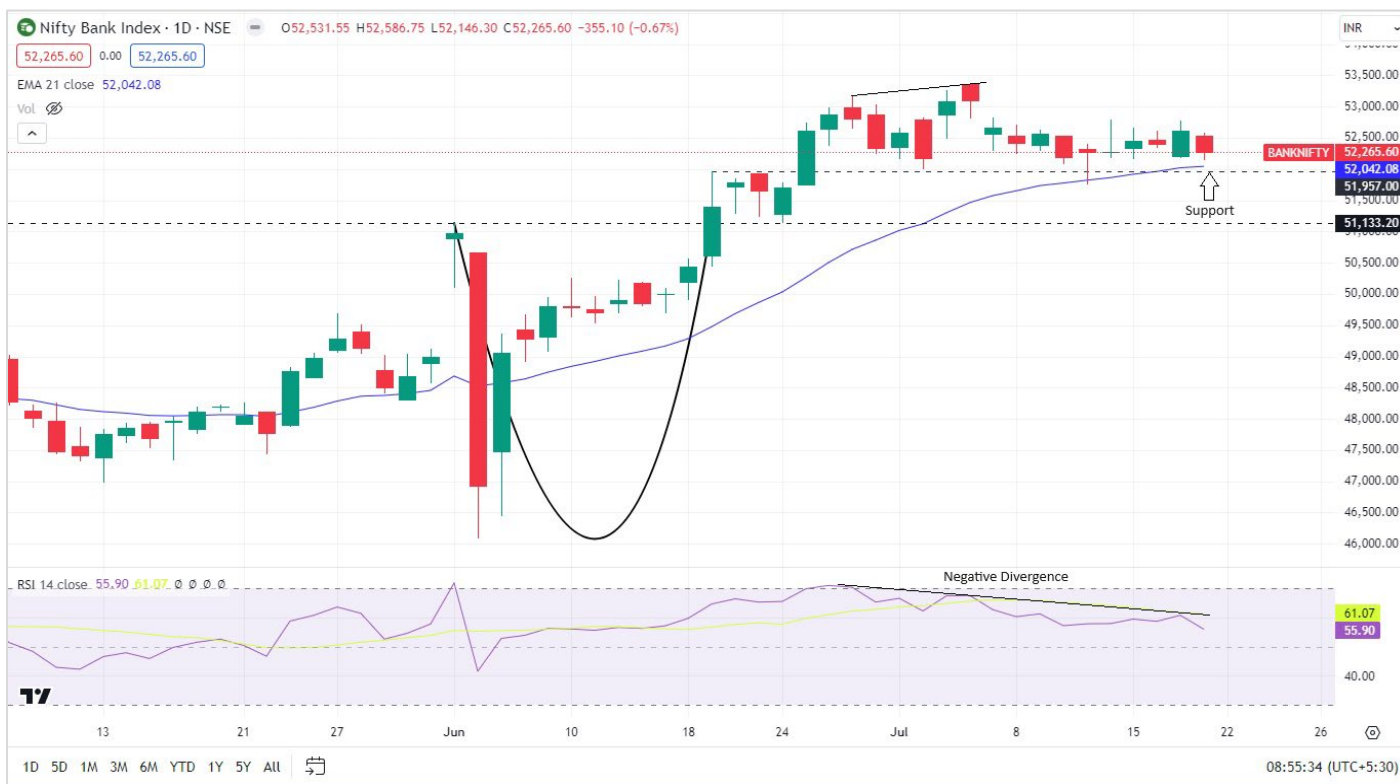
Nifty Bank Index · 1D · NSE O52,531.55 H52,586.75 L52,146.30 C52,265.60 −355.10 (−0.67%)

52,265.60 0.00 52,265.60

EMA 21 close 52,042.08

Vol

INR

53,500.00
53,000.00
52,500.00
BANKNIFTY 52,265.60
52,042.08
51,957.00
Support
51,133.20
50,500.00
50,000.00
49,500.00
49,000.00
48,500.00
48,000.00
47,500.00
47,000.00
46,500.00
46,000.00

RSI 14 close 55.90 61.07 ∅ ∅ ∅ ∅

Negative Divergence

61.07
55.90
40.00

13 21 27 Jun 10 18 24 Jul 8 15 22 26

1D 5D 1M 3M 6M YTD 1Y 5Y All

08:55:34 (UTC+5:30)